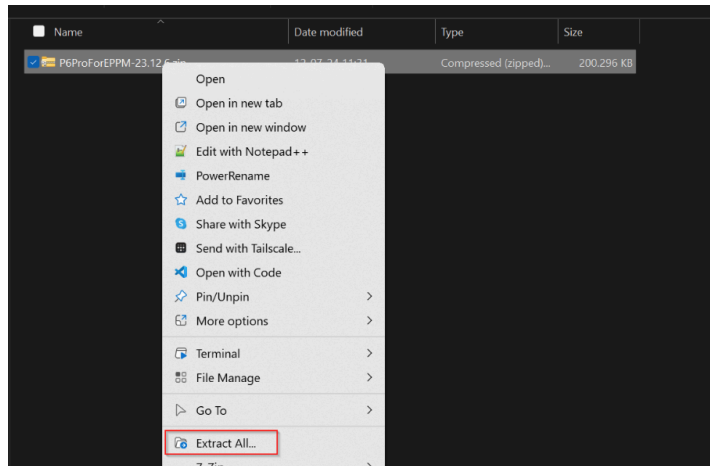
Name | Date modified | Type | Size

P6ProForEPPM-23.12.6.zip | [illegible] | Compressed (zipped)... | 200.296 KB

Open
Open in new tab
Open in new window
Edit with Notepad++
PowerRename
Add to Favorites
Share with Skype
Send with Tailscale...
Open with Code
Pin/Unpin
More options
Terminal
File Manage
Go To
Extract All...
7-Zip